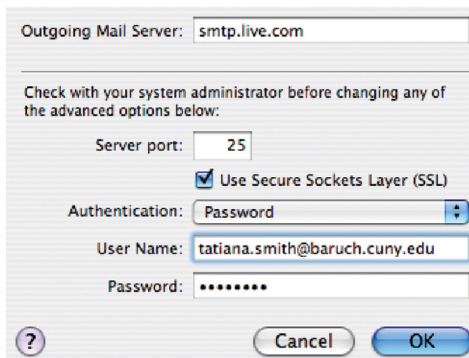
Outgoing Mail Server: smtp.live.com

Check with your system administrator before changing any of the advanced options below:

Server port: 25

Use Secure Sockets Layer (SSL)

Authentication: Password

User Name: tatiana.smith@baruch.cuny.edu

Password: ••••••••

?

Cancel

OK